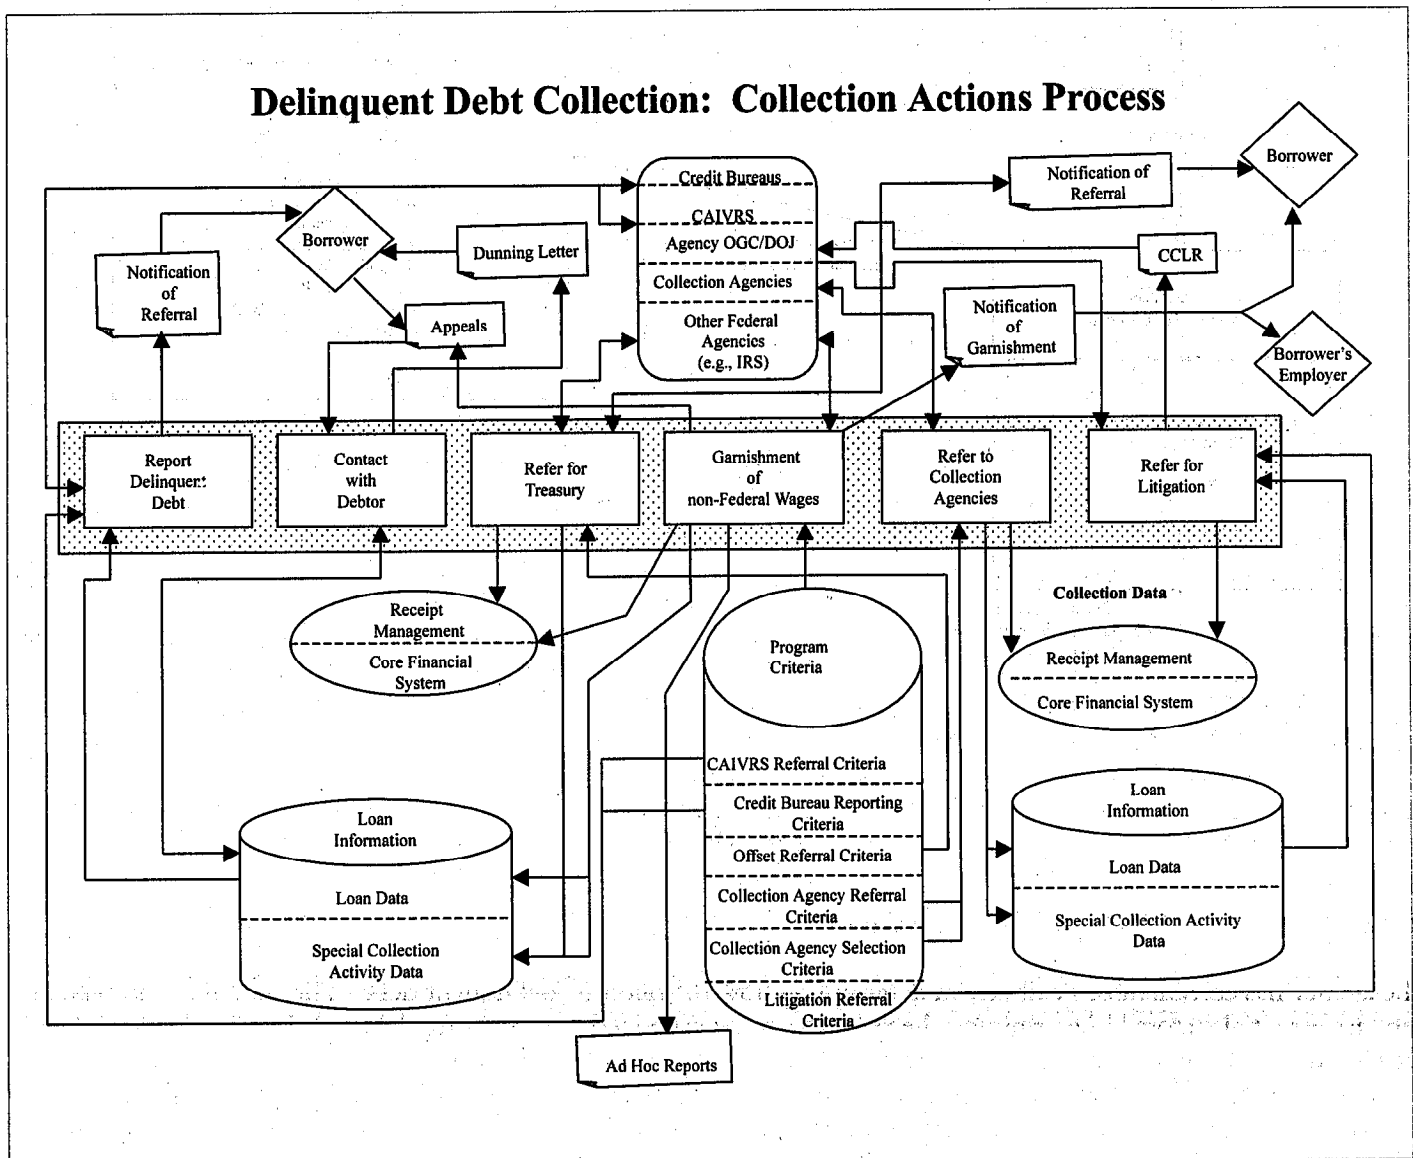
Delinquent Debt Collection: Collection Actions Process

Credit Bureaus
CAIVRS
Agency OGC/DOJ
Collection Agencies
Other Federal Agencies (e.g., IRS)

Notification of Referral

Borrower

Borrower

Dunning Letter

Notification of Referral

CCLR

Appeals

Notification of Garnishment

Borrower's Employer

Report Delinquent Debt

Contact with Debtor

Refer for Treasury

Garnishment of non-Federal Wages

Refer to Collection Agencies

Refer for Litigation

Receipt Management
Core Financial System

Collection Data

Receipt Management
Core Financial System

Program Criteria
CAIVRS Referral Criteria
Credit Bureau Reporting Criteria
Offset Referral Criteria
Collection Agency Referral Criteria
Collection Agency Selection Criteria
Litigation Referral Criteria

Loan Information
Loan Data
Special Collection Activity Data

Loan Information
Loan Data
Special Collection Activity Data

Ad Hoc Reports